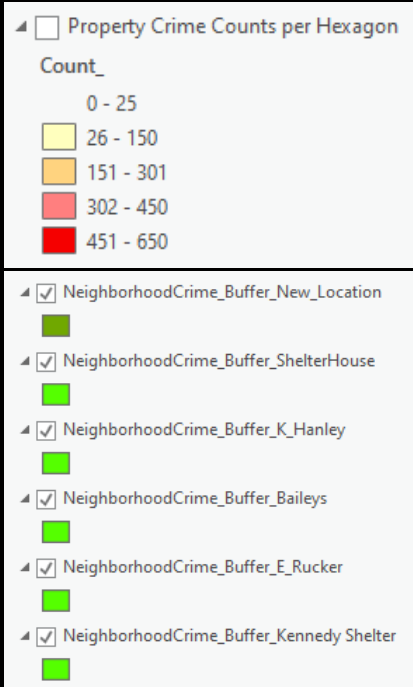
Property Crime Counts per Hexagon

Count_

0 - 25

26 - 150

151 - 301

302 - 450

451 - 650

NeighborhoodCrime_Buffer_New_Location

NeighborhoodCrime_Buffer_ShelterHouse

NeighborhoodCrime_Buffer_K_Hanley

NeighborhoodCrime_Buffer_Baileys

NeighborhoodCrime_Buffer_E_Rucker

NeighborhoodCrime_Buffer_Kennedy Shelter